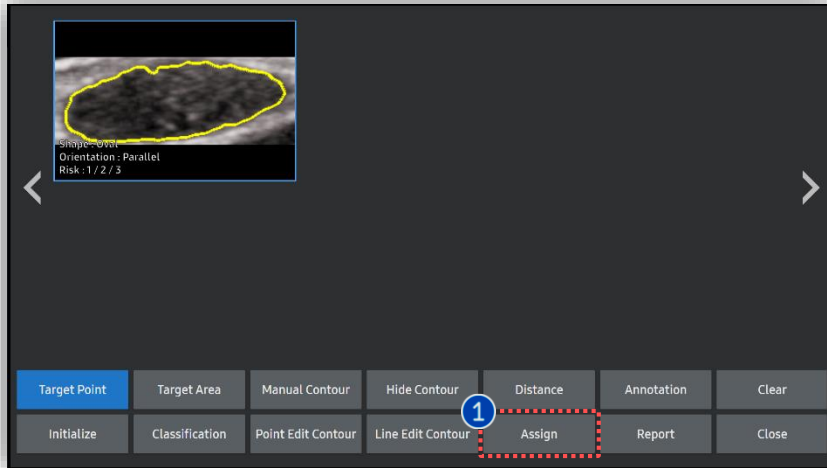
Shape : Oval
Orientation : Parallel
Risk : 1 / 2 / 3

Target Point
Target Area
Manual Contour
Hide Contour
Distance
Annotation
Clear

Initialize
Classification
Point Edit Contour
Line Edit Contour
1
Assign
Report
Close